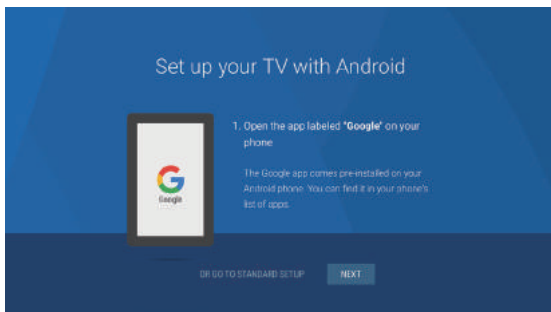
Set up your TV with Android

Google

1. Open the app labeled "Google" on your phone

The Google app comes pre-installed on your Android phone. You can find it in your phone's list of apps.

OR GO TO STANDARD SETUP

NEXT